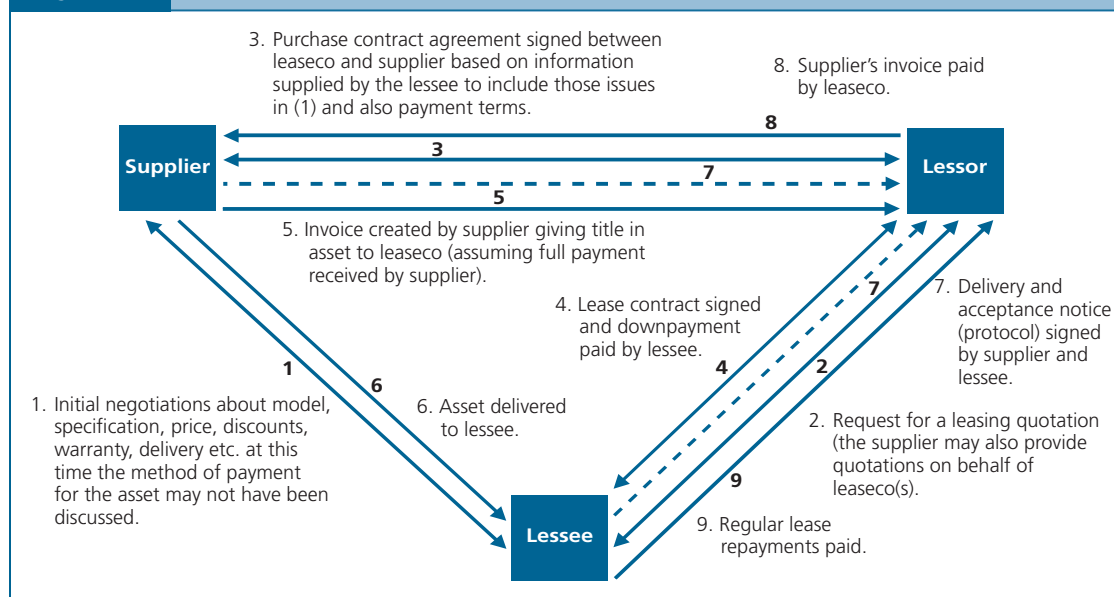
3. Purchase contract agreement signed between leaseco and supplier based on information supplied by the lessee to include those issues in (1) and also payment terms.

8. Supplier's invoice paid by leaseco.

8

3

7

5

Supplier

Lessor

5. Invoice created by supplier giving title in asset to leaseco (assuming full payment received by supplier).

4. Lease contract signed and downpayment paid by lessee.

7

7. Delivery and acceptance notice (protocol) signed by supplier and lessee.

1

6

4

2

1. Initial negotiations about model, specification, price, discounts, warranty, delivery etc. at this time the method of payment for the asset may not have been discussed.

6. Asset delivered to lessee.

2. Request for a leasing quotation (the supplier may also provide quotations on behalf of leaseco(s).

9

Lessee

9. Regular lease repayments paid.